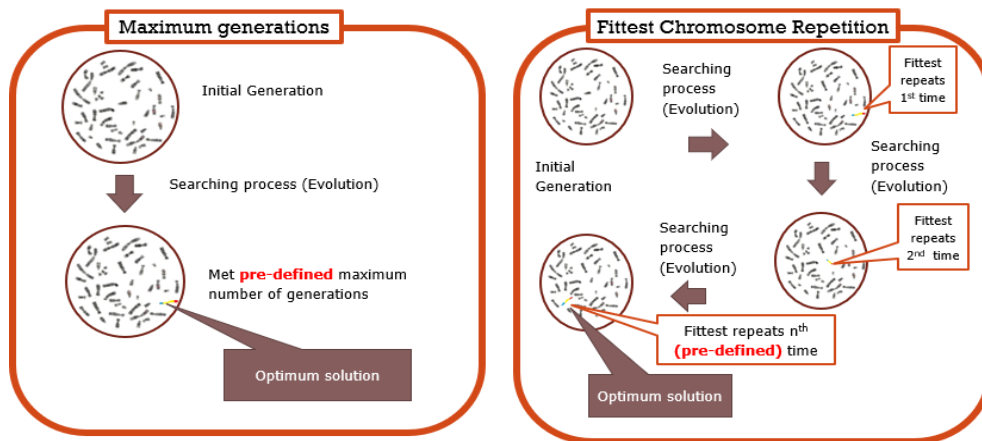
Maximum generations

Initial Generation

Searching process (Evolution)

Met pre-defined maximum number of generations

Optimum solution

Fittest Chromosome Repetition

Searching process (Evolution)

Fittest repeats $1^{st}$ time

Initial Generation

Searching process (Evolution)

Fittest repeats $2^{nd}$ time

Searching process (Evolution)

Fittest repeats $n^{th}$ (pre-defined) time

Optimum solution